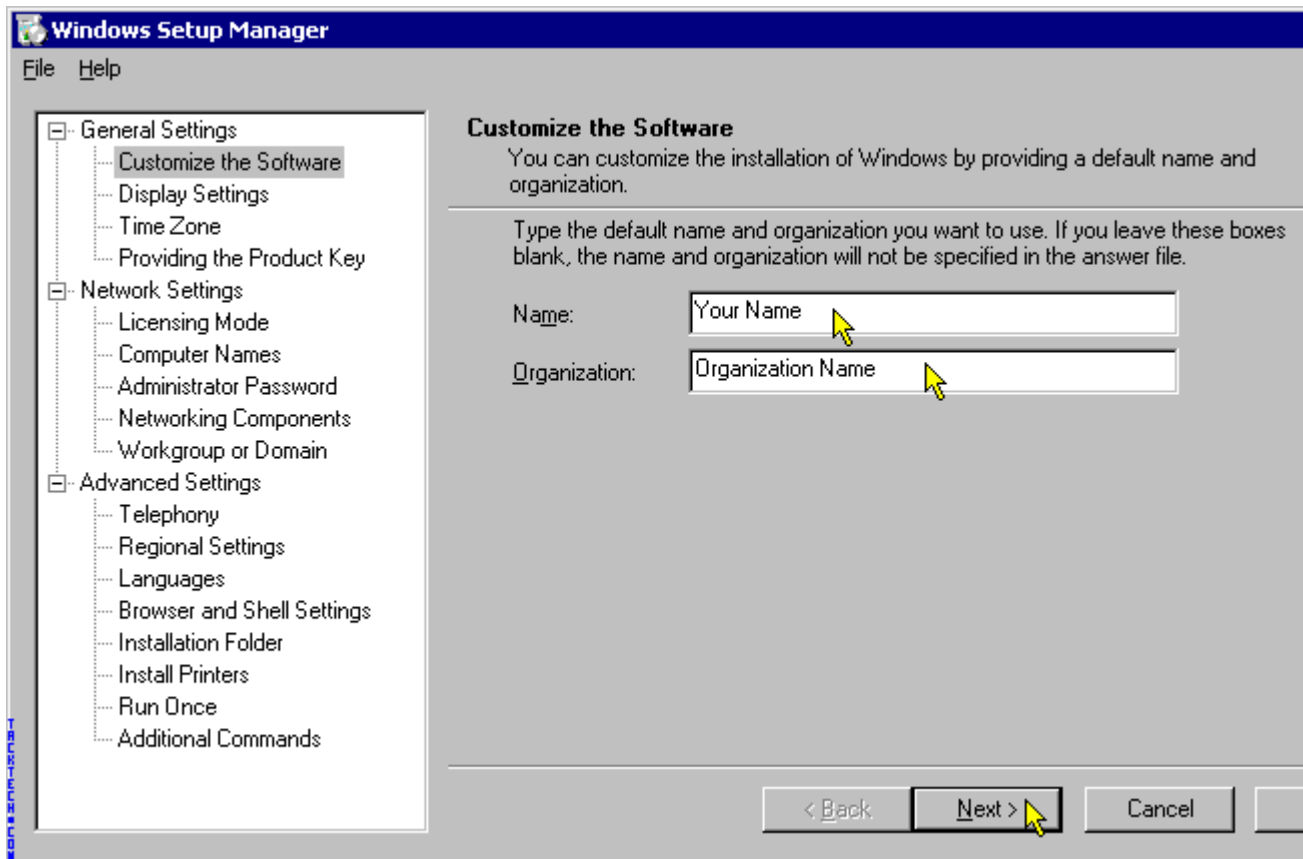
Windows Setup Manager

File Help

General Settings
Customize the Software
Display Settings
Time Zone
Providing the Product Key
Network Settings
Licensing Mode
Computer Names
Administrator Password
Networking Components
Workgroup or Domain
Advanced Settings
Telephony
Regional Settings
Languages
Browser and Shell Settings
Installation Folder
Install Printers
Run Once
Additional Commands

Customize the Software
You can customize the installation of Windows by providing a default name and organization.

Type the default name and organization you want to use. If you leave these boxes blank, the name and organization will not be specified in the answer file.

Name: Your Name

Organization: Organization Name

< Back Next > Cancel

TACKTECH.COM